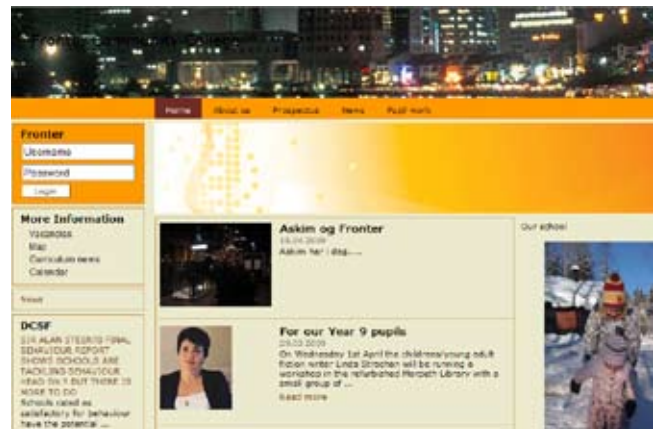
Home About us Prospectus News Past work

Fronter
Username
Password
Login

More Information
Vacancies
Map
Curriculum news
Calendar

News

DCSF
SIR ALAN STEER'S FINAL BEHAVIOUR REPORT SHOWS SCHOOLS ARE TACKLING BEHAVIOUR HEAD ON – BUT THERE IS MORE TO DO
Schools rated as satisfactory for behaviour have the potential ...

Askim og Fronter
19.04.2009
Askim har i dag......

For our Year 9 pupils
29.03.2009
On Wednesday 1st April the childrens/young adult fiction writer Linda Strachen will be running a workshop in the refurbished Mercers Library with a small group of ...
Read more

Our school